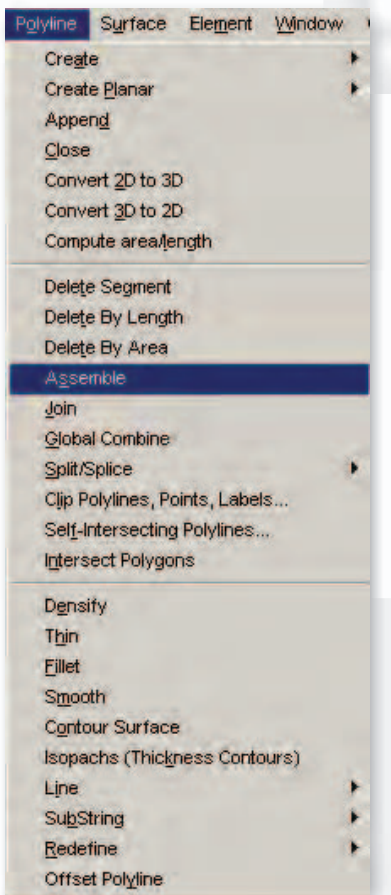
Polyline Surface Element Window

Create
Create Planar
Append
Close
Convert 2D to 3D
Convert 3D to 2D
Compute area/length

Delete Segment
Delete By Length
Delete By Area
Assemble
Join
Global Combine
Split/Splice
Clip Polylines, Points, Labels...
Self-Intersecting Polylines...
Intersect Polygons

Densify
Thin
Fillet
Smooth
Contour Surface
Isopachs (Thickness Contours)
Line
SubString
Redefine
Offset Polyline